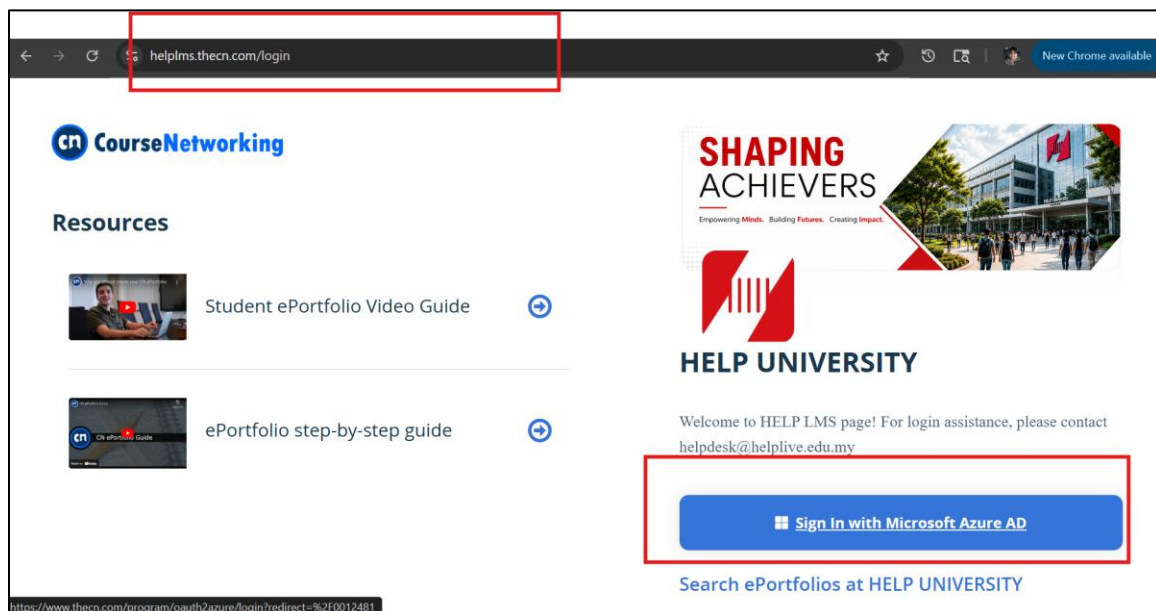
helplms.thecn.com/login

New Chrome available

CourseNetworking

Resources

Student ePortfolio Video Guide

CN ePortfolio Guide

ePortfolio step-by-step guide

SHAPING ACHIEVERS

Empowering Minds. Building Futures. Creating Impact.

HELP UNIVERSITY

Welcome to HELP LMS page! For login assistance, please contact helpdesk@helplive.edu.my

Sign In with Microsoft Azure AD

Search ePortfolios at HELP UNIVERSITY

https://www.thecn.com/program/oauth2azure/login?redirect=%2F0012481